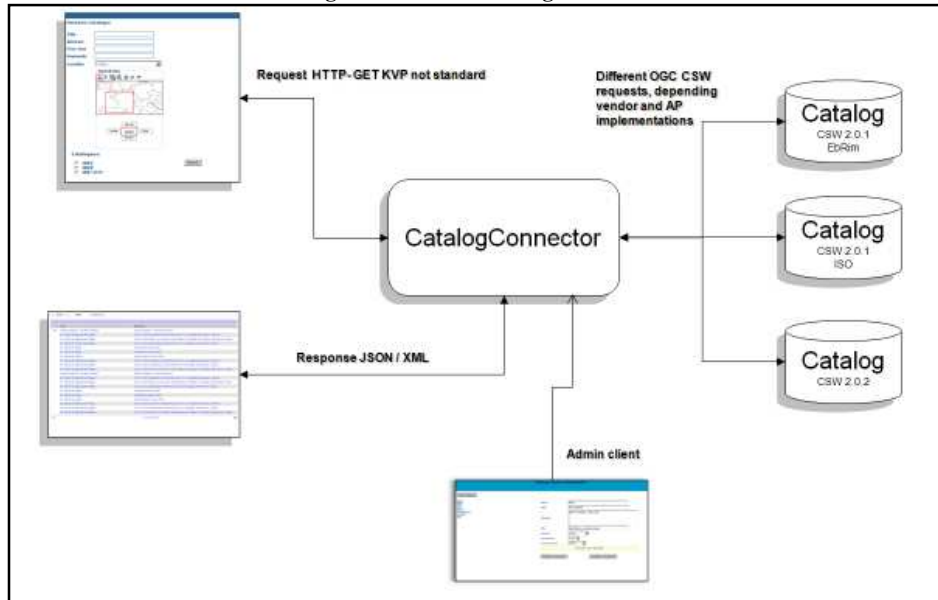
Request HTTP-GET KVP not standard

Different OGC CSW requests, depending vendor and AP implementations

Catalog
CSW 2.0.1
EbRim

Catalog
CSW 2.0.1
ISO

Catalog
CSW 2.0.2

CatalogConnector

Response JSON / XML

Admin client